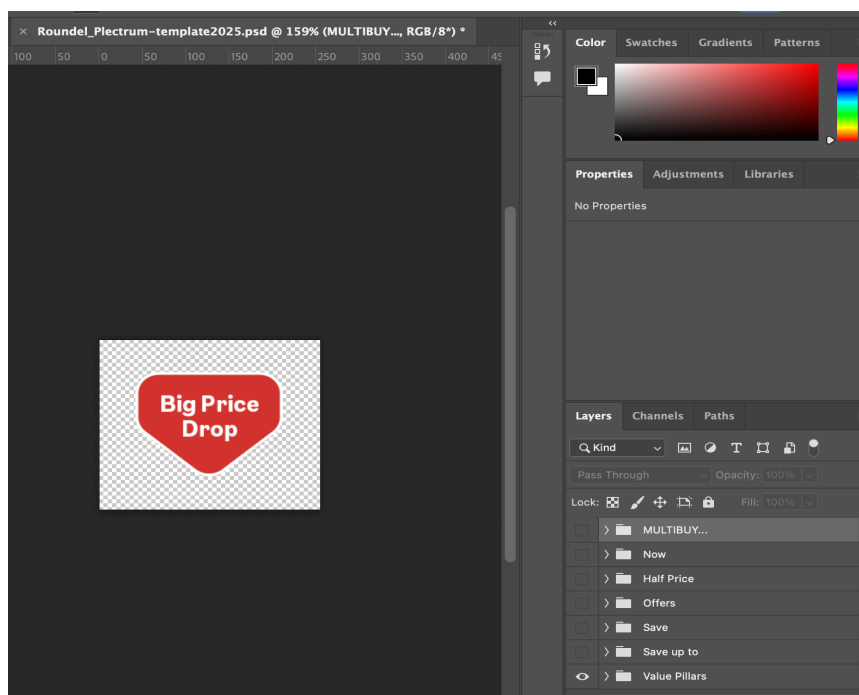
× Roundel_Plectrum-template2025.psd @ 159% (MULTIBUY..., RGB/8*) *

100 50 0 50 100 150 200 250 300 350 400 45

Big Price Drop

Color Swatches Gradients Patterns

Properties Adjustments Libraries

No Properties

Layers Channels Paths

Kind

Pass Through Opacity: 100%

Lock: Fill: 100%

MULTIBUY...

Now

Half Price

Offers

Save

Save up to

Value Pillars